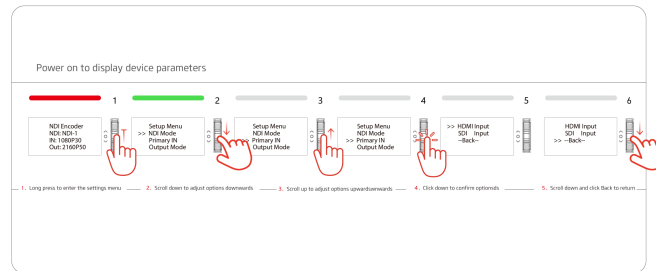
Power on to display device parameters

1

NDI Encoder
NDI: NDI-1
IN: 1080P30
Out: 2160P50

2

Setup Menu
>> NDI Mode
Primary IN
Output Mode

3

Setup Menu
NDI Mode
Primary IN
Output Mode

4

Setup Menu
NDI Mode
Primary IN
>> Output Mode

5

>> HDMI Input
SDI Input
--Back--

6

HDMI Input
SDI Input
>> --Back--

1. Long press to enter the settings menu

2. Scroll down to adjust options downwards

3. Scroll up to adjust options upwardsrwards

4. Click down to confirm optionsds

5. Scroll down and click Back to return